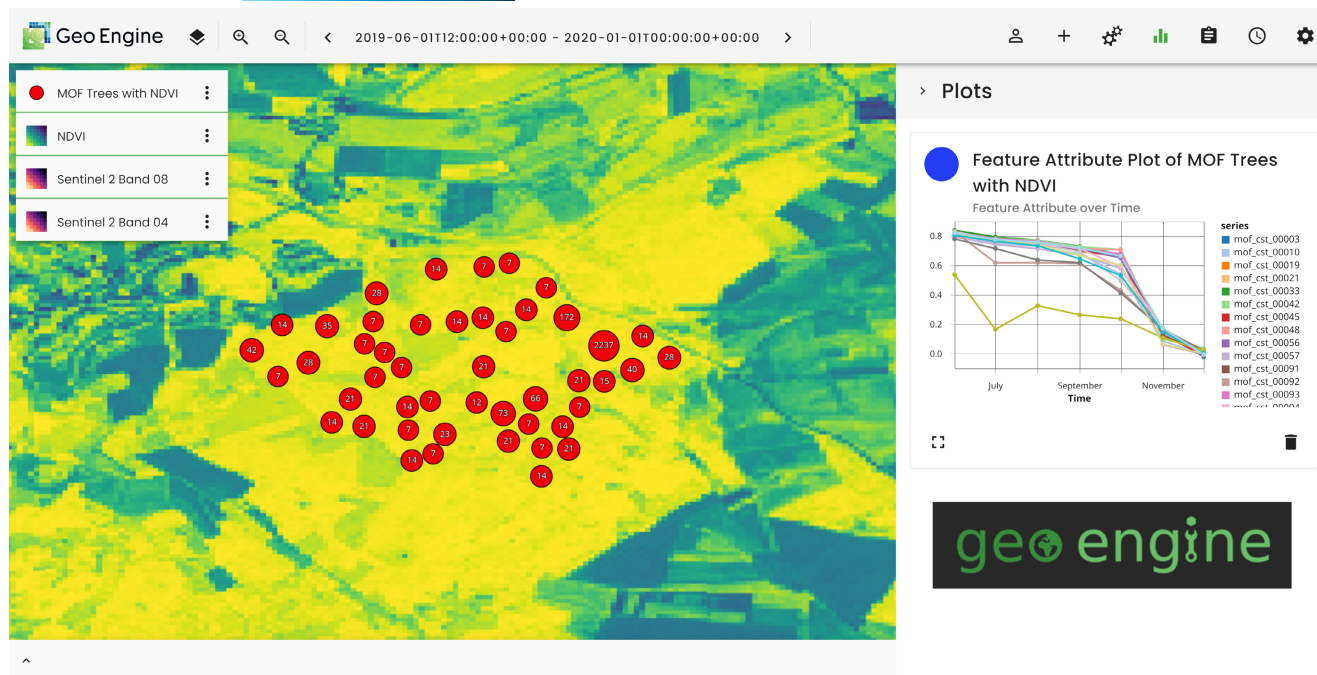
Geo Engine

2019-06-01T12:00:00+00:00 - 2020-01-01T00:00:00+00:00

MOF Trees with NDVI
NDVI
Sentinel 2 Band 08
Sentinel 2 Band 04

14 7 7
7
28
14 35 7 7 14 14 14 172
7 7 2237 14
42 7 28
28 7 21 40
7 21 15
21 14 7 12 66 7
73
14 21 7 23 7 14
21 7 21
14 7
14

Plots

Feature Attribute Plot of MOF Trees with NDVI

Feature Attribute over Time

0.8
0.6
0.4
0.2
0.0

July
September
November
Time

series
mof_cst_00003
mof_cst_00010
mof_cst_00019
mof_cst_00021
mof_cst_00033
mof_cst_00042
mof_cst_00045
mof_cst_00048
mof_cst_00056
mof_cst_00057
mof_cst_00091
mof_cst_00092
mof_cst_00093
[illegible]

geo engine